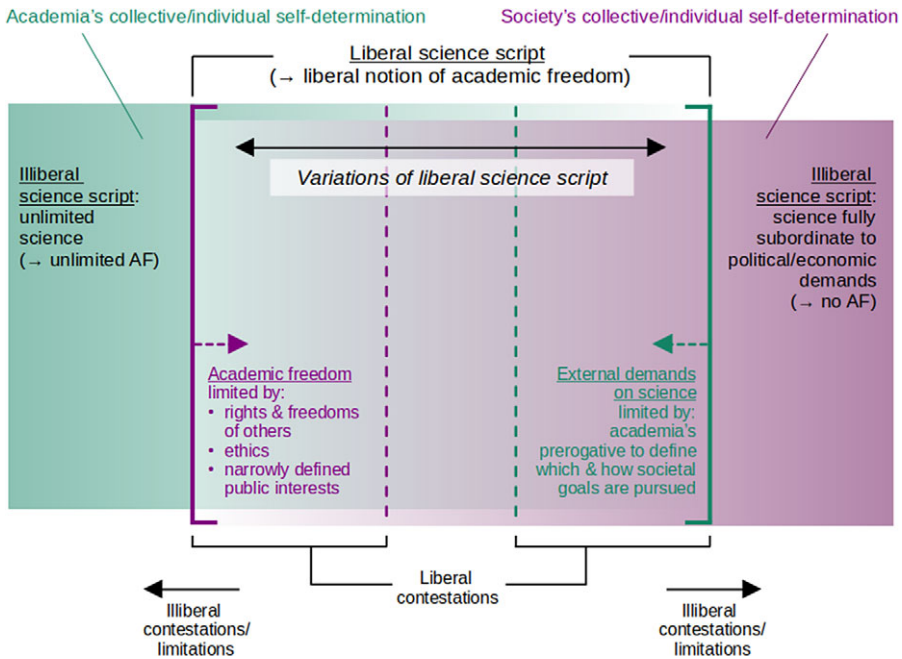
Academia's collective/individual self-determination

Society's collective/individual self-determination

Liberal science script
(→ liberal notion of academic freedom)

Variations of liberal science script

Illiberal science script: unlimited science (→ unlimited AF)

Illiberal science script: science fully subordinate to political/economic demands (→ no AF)

Academic freedom limited by:
• rights & freedoms of others
• ethics
• narrowly defined public interests

External demands on science limited by: academia's prerogative to define which & how societal goals are pursued

Liberal contestations

Illiberal contestations/ limitations

Illiberal contestations/ limitations